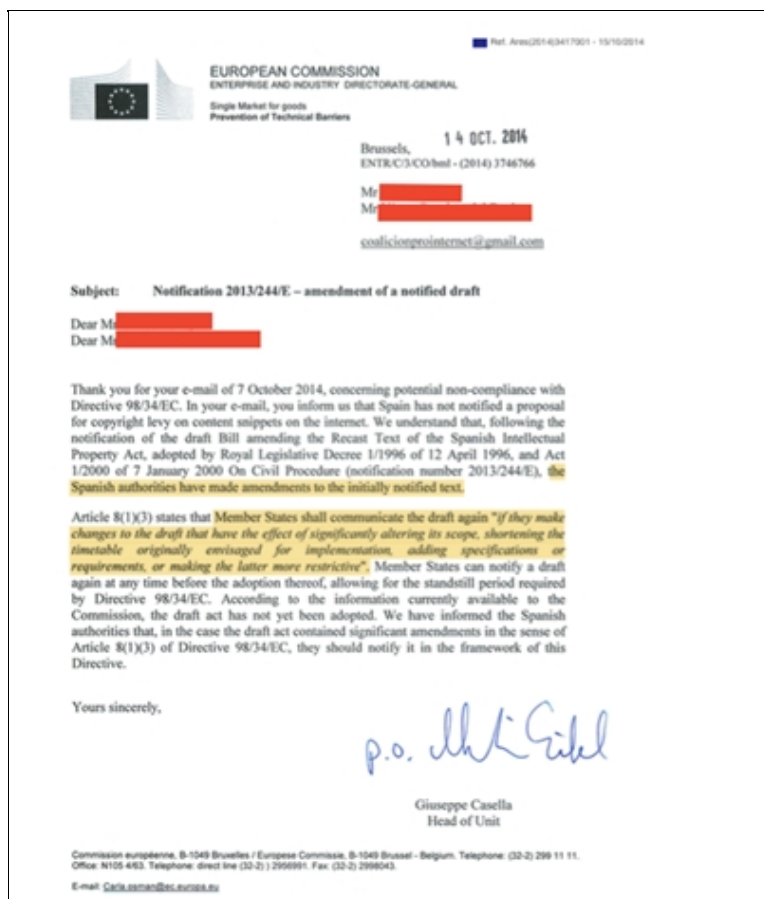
Ref. Ares(2014)3417001 - 15/10/2014

EUROPEAN COMMISSION
ENTERPRISE AND INDUSTRY DIRECTORATE-GENERAL

Single Market for goods
Prevention of Technical Barriers

Brussels, 14 OCT. 2014
ENTR/C/3/CO/bml - (2014) 3746766

Mr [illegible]
Mr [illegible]

coalicionprointernet@gmail.com

Subject: Notification 2013/244/E – amendment of a notified draft

Dear Mr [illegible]
Dear Mr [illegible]

Thank you for your e-mail of 7 October 2014, concerning potential non-compliance with Directive 98/34/EC. In your e-mail, you inform us that Spain has not notified a proposal for copyright levy on content snippets on the internet. We understand that, following the notification of the draft Bill amending the Recast Text of the Spanish Intellectual Property Act, adopted by Royal Legislative Decree 1/1996 of 12 April 1996, and Act 1/2000 of 7 January 2000 On Civil Procedure (notification number 2013/244/E), the Spanish authorities have made amendments to the initially notified text.

Article 8(1)(3) states that Member States shall communicate the draft again "if they make changes to the draft that have the effect of significantly altering its scope, shortening the timetable originally envisaged for implementation, adding specifications or requirements, or making the latter more restrictive". Member States can notify a draft again at any time before the adoption thereof, allowing for the standstill period required by Directive 98/34/EC. According to the information currently available to the Commission, the draft act has not yet been adopted. We have informed the Spanish authorities that, in the case the draft act contained significant amendments in the sense of Article 8(1)(3) of Directive 98/34/EC, they should notify it in the framework of this Directive.

Yours sincerely,

p.o. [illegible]

Giuseppe Casella
Head of Unit

Commission européenne, B-1049 Bruxelles / Europese Commissie, B-1049 Brussel - Belgium. Telephone: (32-2) 299 11 11.
Office: N105 4/63. Telephone: direct line (32-2) 2956991. Fax: (32-2) 2998043.

E-mail: Carla.osman@ec.europa.eu